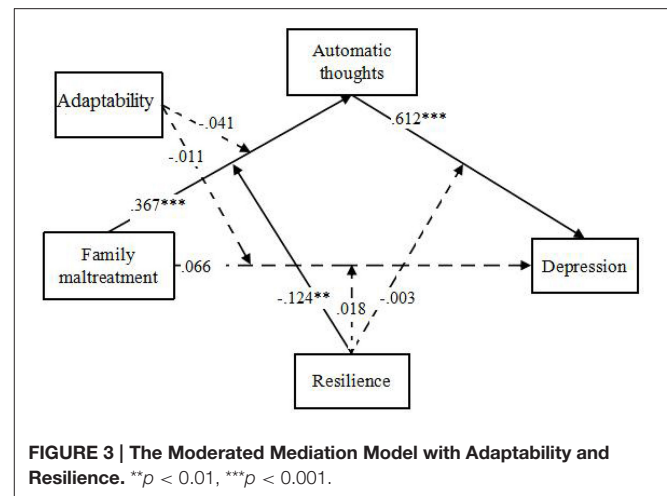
Automatic thoughts

Adaptability

-.041

-.011

.612***

.367***

Family maltreatment

.066

Depression

-.124**

.018

-.003

Resilience

**FIGURE 3 | The Moderated Mediation Model with Adaptability and Resilience.** $^{**}p < 0.01$, $^{***}p < 0.001$.